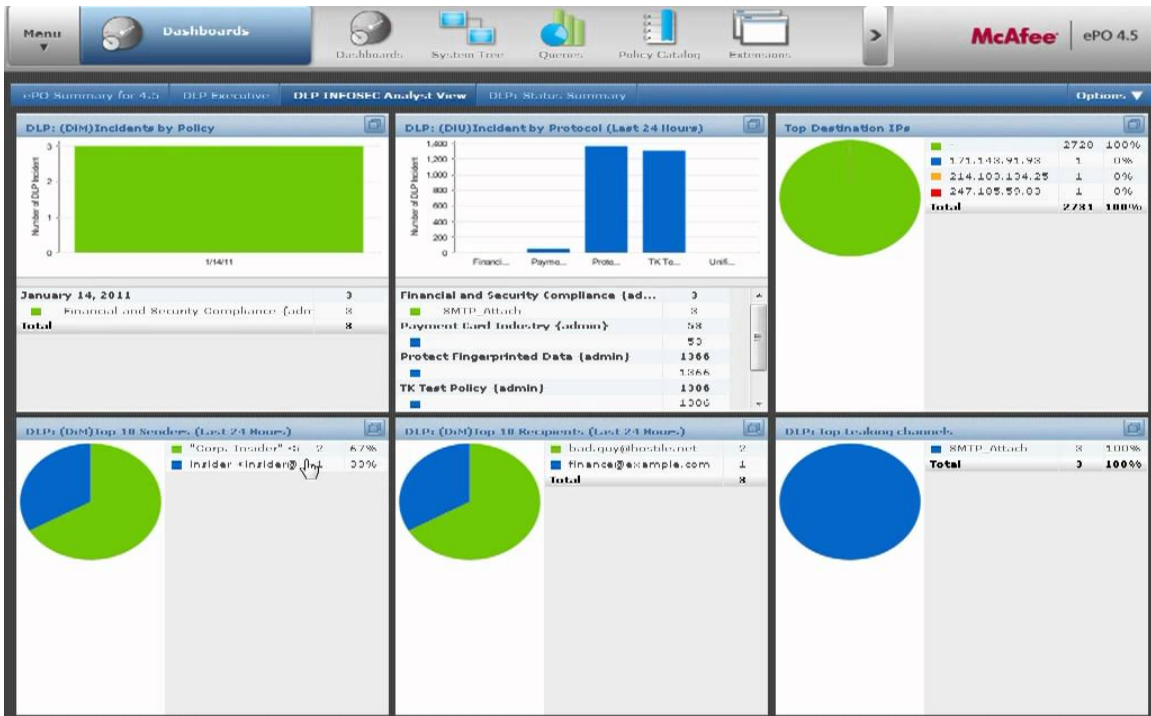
Menu
Dashboards
Dashboards System Tree Queries Policy Catalog Extensions
McAfee | ePO 4.5

ePO Summary for 4.5 DLP Executive DLP INFOSEC Analyst View DLP: Status Summary Options

DLP: (DIM)Incidents by Policy
3 2 1 0
Number of DLP Incident
1/14/11

| January 14, 2011 | 3 |
|---|---|
| Financial and Security Compliance (adm | 3 |
| Total | 3 |

DLP: (DIU)Incident by Protocol (Last 24 Hours)
1,400 1,200 1,000 800 600 400 200 0
Number of DLP Incident
Financi... Payme... Prote... TK Te... Unifi...

| Financial and Security Compliance (ad... | 3 |
|---|---|
| SMTP_Attach | 3 |
| Payment Card Industry (admin) | 53 |
| | 53 |
| Protect Fingerprinted Data (admin) | 1366 |
| | 1366 |
| TK Test Policy (admin) | 1306 |
| | 1306 |

Top Destination IPs

| - | 2720 | 100% |
|---|---|---|
| 171.143.91.93 | 1 | 0% |
| 214.103.134.25 | 1 | 0% |
| 247.105.59.00 | 1 | 0% |
| Total | 2731 | 100% |

DLP: (DIM)Top 10 Senders (Last 24 Hours)

| "Corp. Insider" < 2 | 67% |
|---|---|
| Insider <insider@ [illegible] 1 | 33% |

DLP: (DIM)Top 10 Recipients (Last 24 Hours)

| bad.guy@hostile.net | 2 |
|---|---|
| finance@example.com | 1 |
| Total | 3 |

DLP: Top Leaking channels

| SMTP_Attach | 3 | 100% |
|---|---|---|
| Total | 3 | 100% |